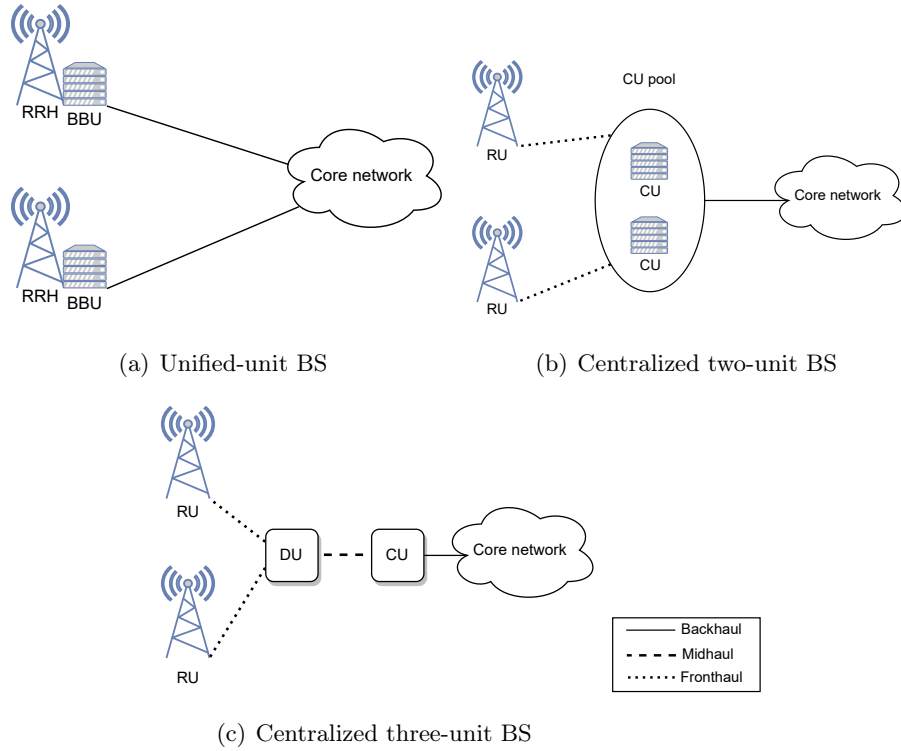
RRH BBU

Core network

RRH BBU

(a) Unified-unit BS

CU pool

RU

CU

Core network

CU

RU

(b) Centralized two-unit BS

RU

DU

CU

Core network

RU

Backhaul
Midhaul
Fronthaul

(c) Centralized three-unit BS